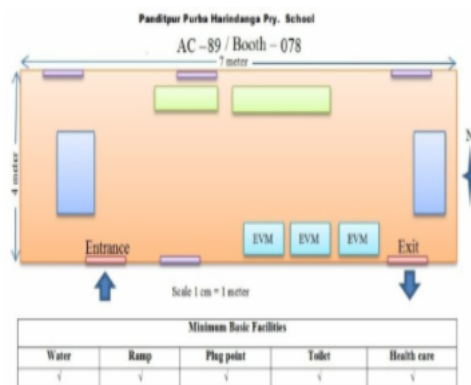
Panditpur Purba Harindanga Pry. School

AC – 89 / Booth – 078

7 meter

4 meter

N

EVM

EVM

EVM

Entrance

Exit

Scale 1 cm = 1 meter

| Minimum Basic Facilities | | | | |
|---|---|---|---|---|
| Water | Ramp | Plug point | Toilet | Health care |
| √ | √ | √ | √ | √ |